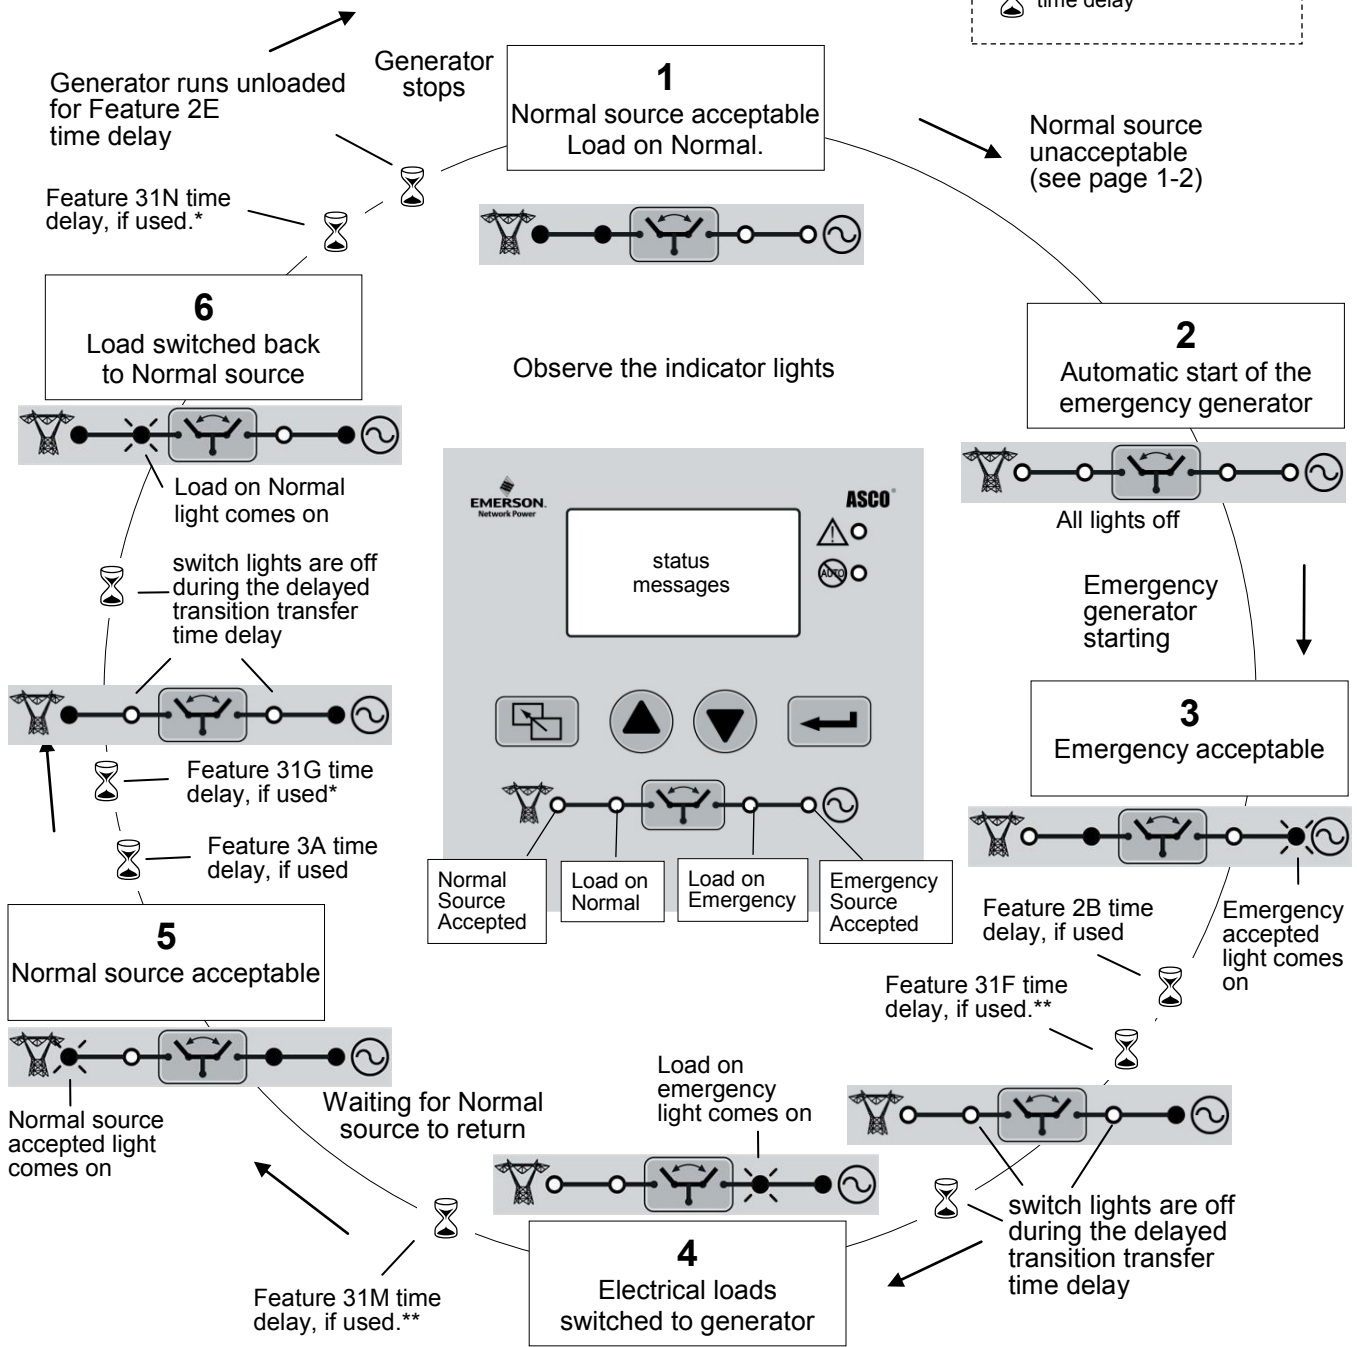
time delay

Generator stops

Generator runs unloaded for Feature 2E time delay

1
Normal source acceptable
Load on Normal.

Normal source unacceptable (see page 1-2)

Feature 31N time delay, if used.*

6
Load switched back to Normal source

Observe the indicator lights

2
Automatic start of the emergency generator

All lights off

Load on Normal light comes on

EMERSON
Network Power

ASCO

status messages

switch lights are off during the delayed transition transfer time delay

Emergency generator starting

3
Emergency acceptable

Feature 31G time delay, if used*

Feature 3A time delay, if used

Normal Source Accepted

Load on Normal

Load on Emergency

Emergency Source Accepted

5
Normal source acceptable

Feature 2B time delay, if used

Emergency accepted light comes on

Feature 31F time delay, if used.**

Normal source accepted light comes on

Waiting for Normal source to return

Load on emergency light comes on

switch lights are off during the delayed transition transfer time delay

4
Electrical loads switched to generator

Feature 31M time delay, if used.**